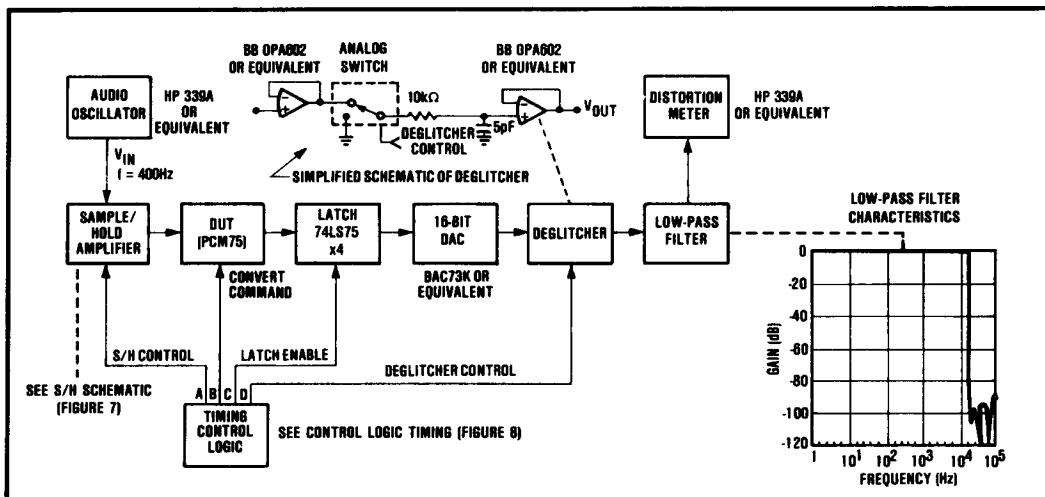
BB OPA602 OR EQUIVALENT

ANALOG SWITCH

BB OPA602 OR EQUIVALENT

10kΩ

5pF

$V_{OUT}$

DEGLITCHER CONTROL

SIMPLIFIED SCHEMATIC OF DEGLITCHER

AUDIO OSCILLATOR

HP 339A OR EQUIVALENT

$V_{IN}$
f = 400Hz

DISTORTION METER

HP 339A OR EQUIVALENT

SAMPLE/ HOLD AMPLIFIER

DUT (PCM75)

LATCH 74LS75 x4

16-BIT DAC

DEGLITCHER

LOW-PASS FILTER

LOW-PASS FILTER CHARACTERISTICS

CONVERT COMMAND

BAC73K OR EQUIVALENT

S/H CONTROL

LATCH ENABLE

DEGLITCHER CONTROL

A B C D

SEE S/H SCHEMATIC (FIGURE 7)

TIMING CONTROL LOGIC

SEE CONTROL LOGIC TIMING (FIGURE 8)

GAIN (dB)

0
-20
-40
-60
-80
-100
-120

1 $10^1$ $10^2$ $10^3$ $10^4$ $10^5$

FREQUENCY (Hz)